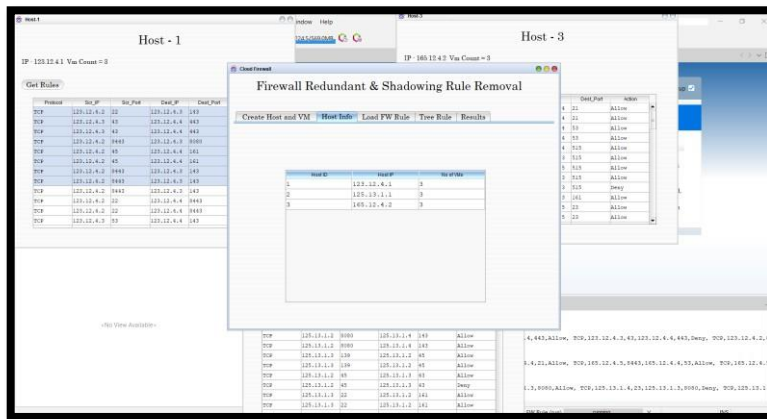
Host-1

Host - 1

IP : 123.12.4.1 Vm Count = 3

Get Rules

| Protocol | Src_IP | Src_Port | Dest_IP | Dest_Port |
|---|---|---|---|---|
| TCP | 123.12.4.2 | 22 | 123.12.4.3 | 143 |
| TCP | 123.12.4.3 | 45 | 123.12.4.4 | 443 |
| TCP | 123.12.4.3 | 45 | 123.12.4.4 | 443 |
| TCP | 123.12.4.2 | 8443 | 123.12.4.3 | 8080 |
| TCP | 123.12.4.2 | 45 | 123.12.4.4 | 161 |
| TCP | 123.12.4.2 | 45 | 123.12.4.4 | 161 |
| TCP | 123.12.4.2 | 8443 | 123.12.4.3 | 143 |
| TCP | 123.12.4.2 | 8443 | 123.12.4.3 | 143 |
| TCP | 123.12.4.2 | 8443 | 123.12.4.3 | 143 |
| TCP | 123.12.4.2 | 22 | 123.12.4.4 | 8443 |
| TCP | 123.12.4.2 | 22 | 123.12.4.4 | 8443 |
| TCP | 123.12.4.3 | 53 | 123.12.4.4 | 143 |

<No View Available>

ndow Help

Host-3

Host - 3

IP : 165.12.4.2 Vm Count = 3

| Dest_Port | Action |
|---|---|
| 21 | Allow |
| 21 | Allow |
| 53 | Allow |
| 53 | Allow |
| 515 | Allow |
| 515 | Allow |
| 515 | Allow |
| 515 | Deny |
| 161 | Allow |
| 20 | Allow |
| 20 | Allow |

Cloud Firewall

Firewall Redundant & Shadowing Rule Removal

Create Host and VM | Host Info | Load FW Rule | Tree Rule | Results

| Host ID | Host IP | No of VMs |
|---|---|---|
| 1 | 123.12.4.1 | 3 |
| 2 | 125.13.1.1 | 3 |
| 3 | 165.12.4.2 | 3 |

| TCP | 125.13.1.2 | 8080 | 125.13.1.4 | 143 | Allow |
|---|---|---|---|---|---|
| TCP | 125.13.1.2 | 8080 | 125.13.1.4 | 143 | Allow |
| TCP | 125.13.1.3 | 139 | 125.13.1.2 | 45 | Allow |
| TCP | 125.13.1.3 | 139 | 125.13.1.2 | 45 | Allow |
| TCP | 125.13.1.2 | 45 | 125.13.1.3 | 45 | Allow |
| TCP | 125.13.1.2 | 45 | 125.13.1.3 | 45 | Deny |
| TCP | 125.13.1.3 | 22 | 125.13.1.2 | 161 | Allow |
| TCP | 125.13.1.3 | 22 | 125.13.1.2 | 161 | Allow |

.4,443,Allow, TCP,123.12.4.3,45,123.12.4.4,443,Deny, TCP,123.12.4.2,

.4,21,Allow, TCP,165.12.4.5,8443,165.12.4.4,53,Allow, TCP,165.12.4.

.2,8080,Allow, TCP,125.13.1.4,23,125.13.1.3,8080,Deny, TCP,125.13.1